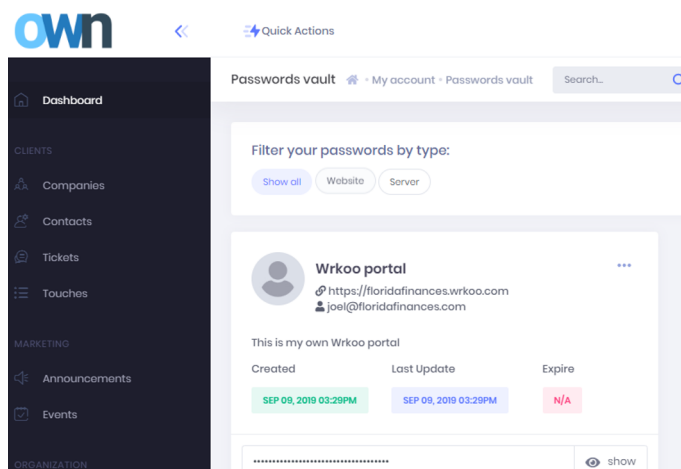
own

«

Quick Actions

Dashboard

CLIENTS

Companies

Contacts

Tickets

Touches

MARKETING

Announcements

Events

ORGANIZATION

Passwords vault · My account · Passwords vault

Search...

Filter your passwords by type:

Show all

Website

Server

Wrkoo portal

https://floridafinances.wrkoo.com

joel@floridafinances.com

This is my own Wrkoo portal

Created

Last Update

Expire

SEP 09, 2019 03:29PM

SEP 09, 2019 03:29PM

N/A

••••••••••••••••••••••••••••••••••

show